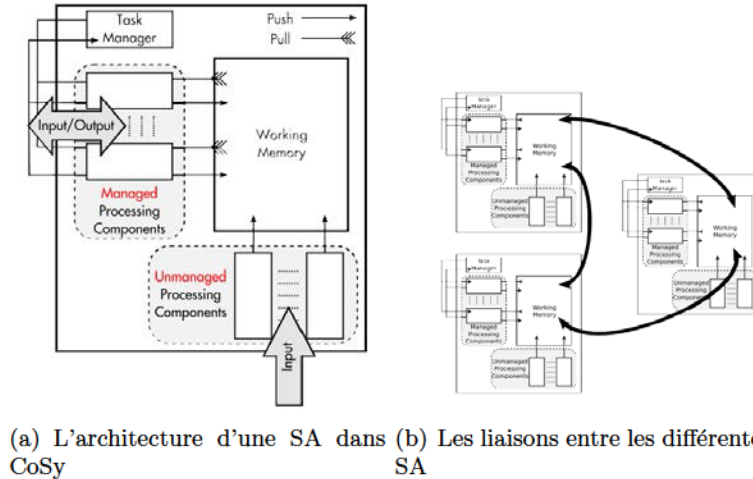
Task Manager
Push
Pull
Input/Output
Working Memory
Managed Processing Components
Unmanaged Processing Components
Input

Task Manager
Managed Processing Components
Working Memory
Unmanaged Processing Components

Task Manager
Managed Processing Components
Working Memory
Unmanaged Processing Components

Task Manager
Managed Processing Components
Working Memory
Unmanaged Processing Components

(a) L'architecture d'une SA dans CoSy

(b) Les liaisons entre les différent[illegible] SA